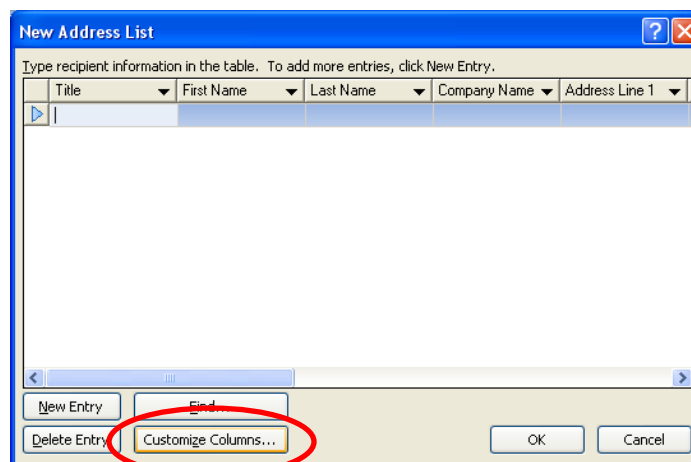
New Address List

Type recipient information in the table. To add more entries, click New Entry.

| Title | First Name | Last Name | Company Name | Address Line 1 |
|---|---|---|---|---|
| | | | | |

New Entry
Find...
Delete Entry
Customize Columns...
OK
Cancel